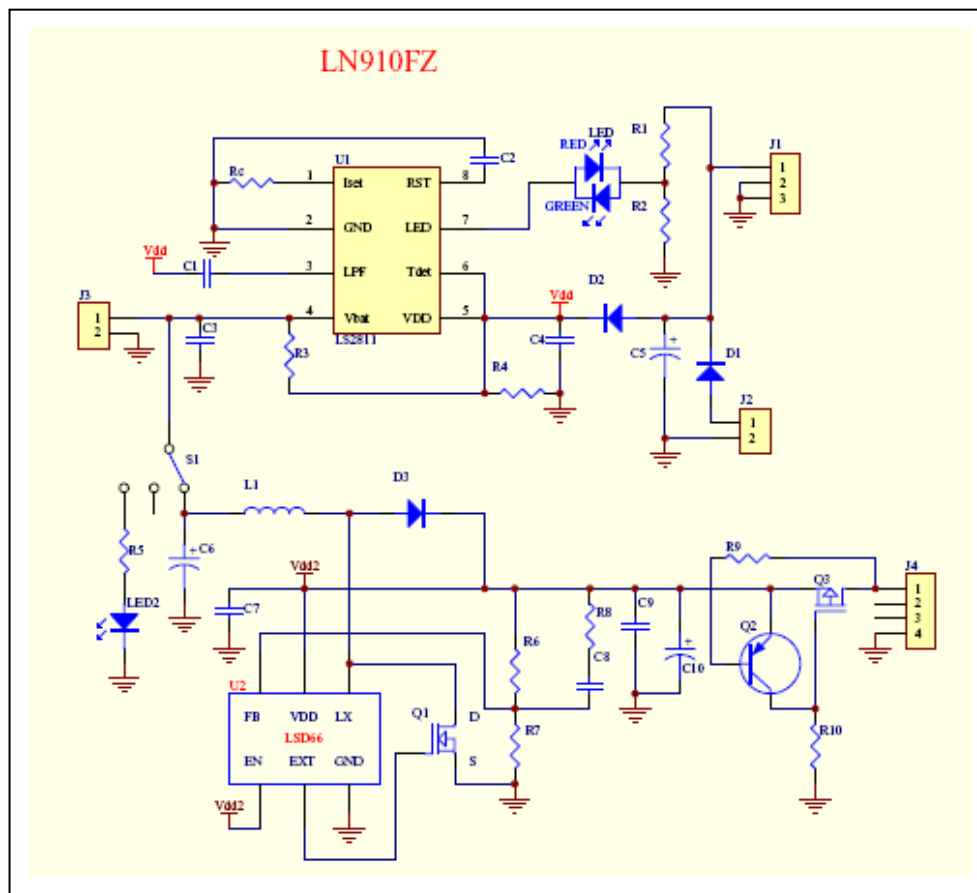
LN910FZ

Rc
U1
1 Iset RST 8
2 GND LED 7
3 LPF Tdet 6
4 Vbat VDD 5
LS2811
C2
Vdd
C1
J3
1
2
C3
R3
R4
RED
LED
GREEN
R1
R2
J1
1
2
3
Vdd
D2
C4
C5
D1
J2
1
2
S1
L1
D3
R5
LED2
C6
Vdd2
C7
U2
FB VDD LX
LSD66
EN EXT GND
Vdd2
Q1
D
S
R6
R7
R8
C8
C9
C10
R9
Q2
Q3
R10
J4
1
2
3
4